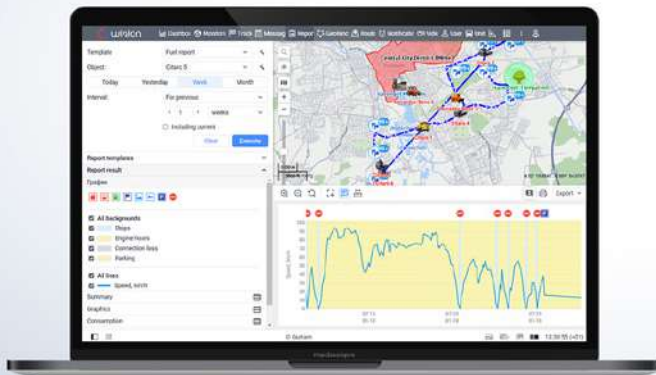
wialon

Dashbor Monitorin Track Messag Repor Geofenc Routs Notificatio Vide User Unit

Template: Fuel report

Object: Citaro 5

Today Yesterday Week Month

Interval: For previous

1 weeks

Including current

Clear Execute

Report templates

Report result

Графики

All backgrounds

Stops

Engine hours

Connection loss

Parking

All lines

Speed, km/h

Summary

Graphics

Consumption

Export

Speed, km/h

Gurtam

MacBook Pro